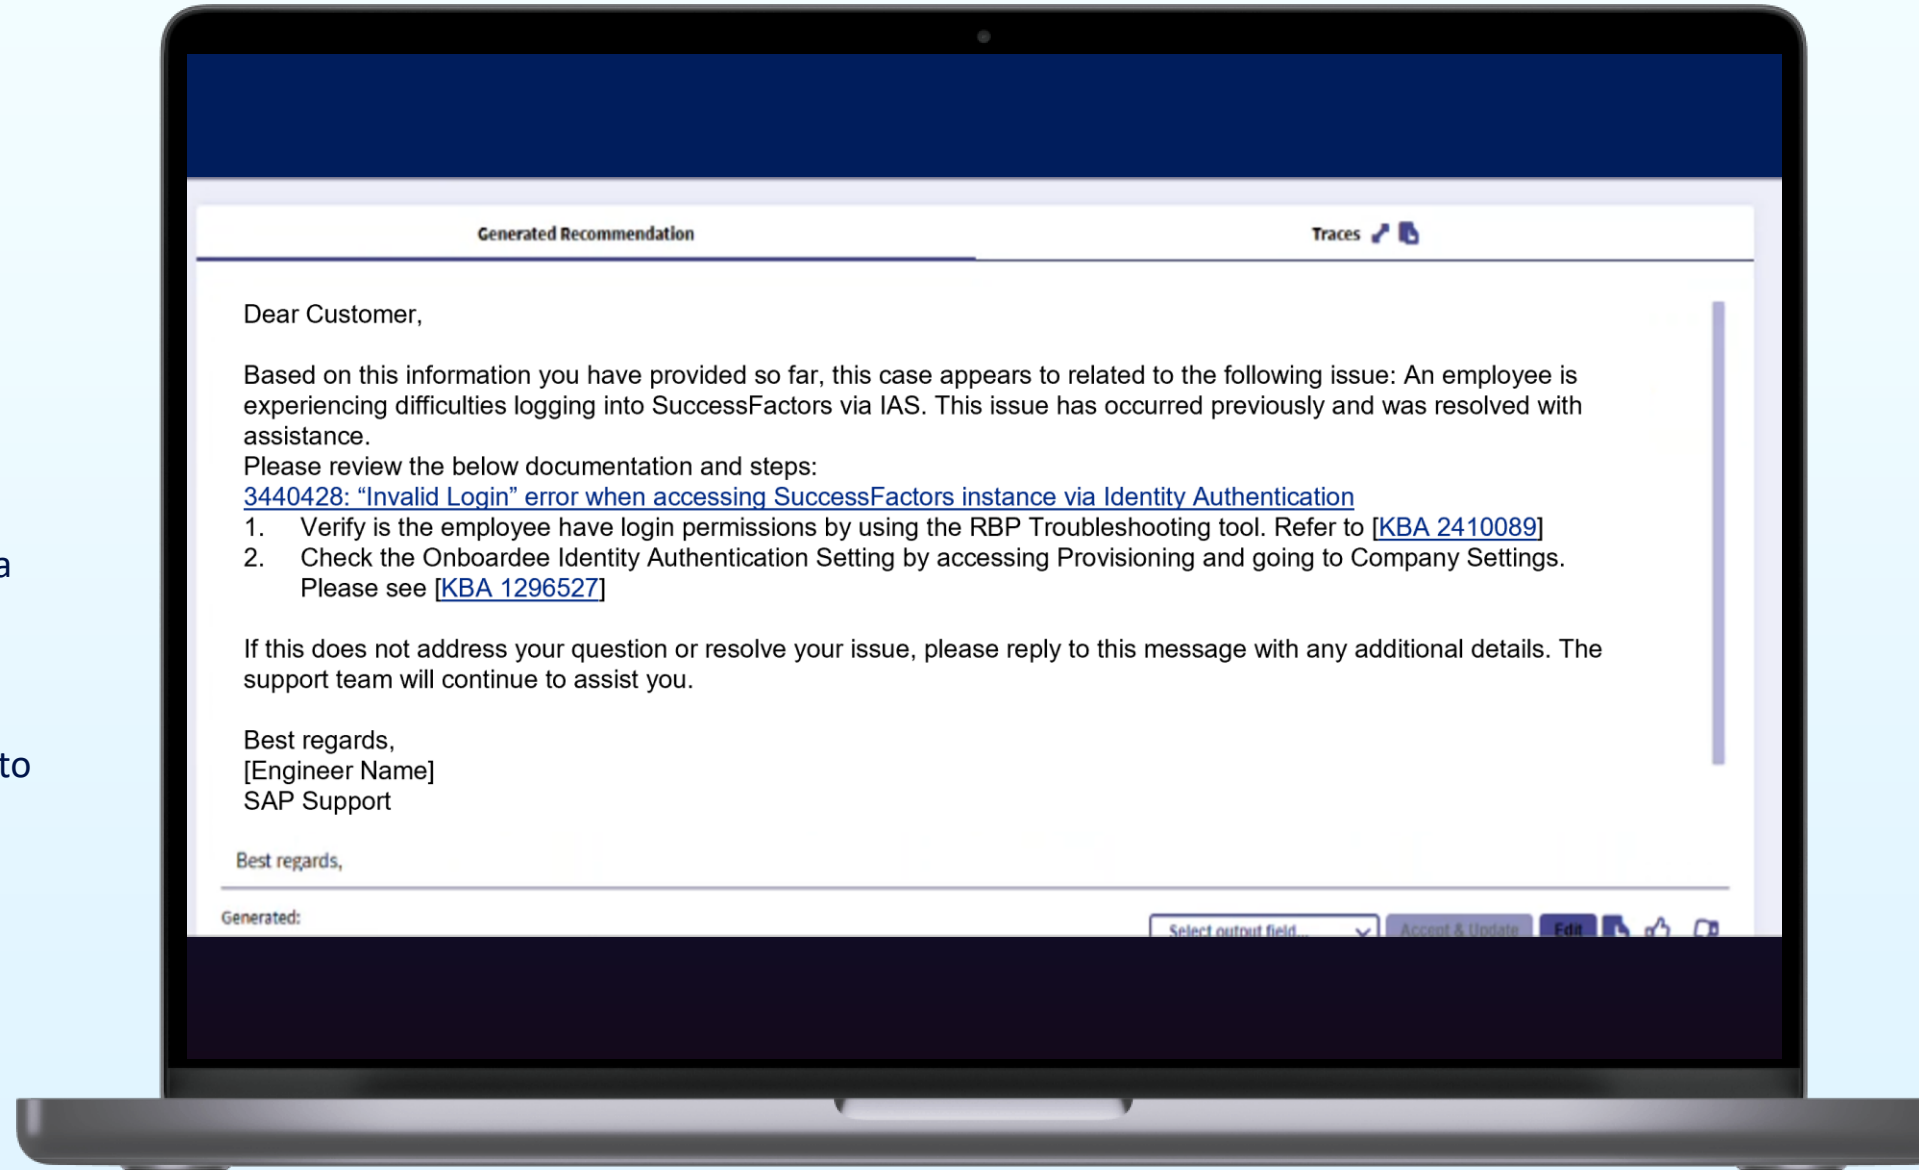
a

to

Generated Recommendation

Traces

Dear Customer,

Based on this information you have provided so far, this case appears to related to the following issue: An employee is experiencing difficulties logging into SuccessFactors via IAS. This issue has occurred previously and was resolved with assistance.
Please review the below documentation and steps:
3440428: "Invalid Login" error when accessing SuccessFactors instance via Identity Authentication
1. Verify is the employee have login permissions by using the RBP Troubleshooting tool. Refer to [KBA 2410089]
2. Check the Onboardee Identity Authentication Setting by accessing Provisioning and going to Company Settings. Please see [KBA 1296527]

If this does not address your question or resolve your issue, please reply to this message with any additional details. The support team will continue to assist you.

Best regards,
[Engineer Name]
SAP Support

Best regards,

Generated:

Select output field...

Accept & Update

Edit